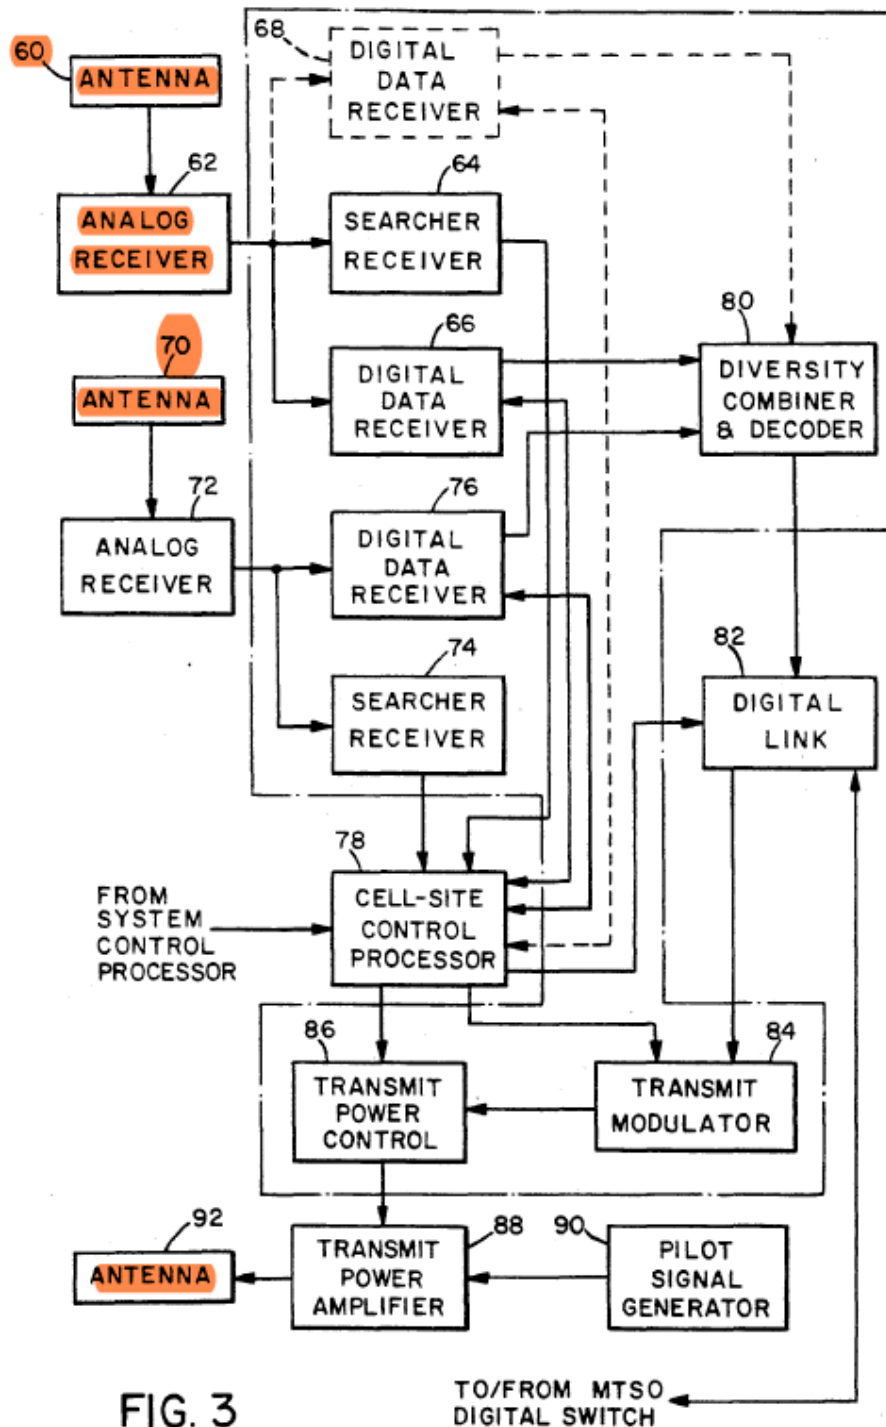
60 ANTENNA

62 ANALOG RECEIVER

68 DIGITAL DATA RECEIVER

64 SEARCHER RECEIVER

70 ANTENNA

66 DIGITAL DATA RECEIVER

80 DIVERSITY COMBINER & DECODER

72 ANALOG RECEIVER

76 DIGITAL DATA RECEIVER

74 SEARCHER RECEIVER

82 DIGITAL LINK

FROM SYSTEM CONTROL PROCESSOR

78 CELL-SITE CONTROL PROCESSOR

86 TRANSMIT POWER CONTROL

84 TRANSMIT MODULATOR

92 ANTENNA

88 TRANSMIT POWER AMPLIFIER

90 PILOT SIGNAL GENERATOR

FIG. 3

TO/FROM MTSO DIGITAL SWITCH